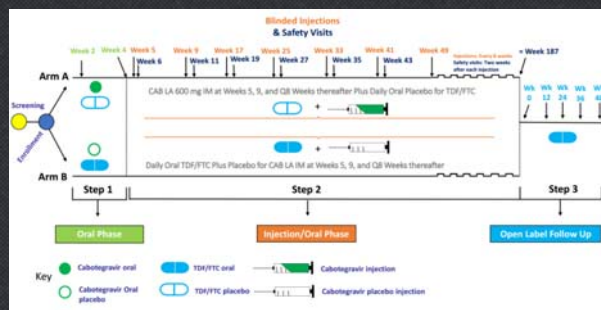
Blinded Injections
& Safety Visits

Week 2 Week 4 Week 5 Week 9 Week 17 Week 25 Week 33 Week 41 Week 49 Injections: Every 8 weeks Safety visits: Two weeks after each injection ≈ Week 187

Week 6 Week 11 Week 19 Week 27 Week 35 Week 43

Arm A

Screening

Enrollment

CAB LA 600 mg IM at Weeks 5, 9, and Q8 Weeks thereafter Plus Daily Oral Placebo for TDF/FTC

Wk 0 Wk 12 Wk 24 Wk 36 Wk 48

Daily Oral TDF/FTC Plus Placebo for CAB LA IM at Weeks 5, 9, and Q8 Weeks thereafter

Arm B

Step 1

Step 2

Step 3

Oral Phase

Injection/Oral Phase

Open Label Follow Up

Key

Cabotegravir oral

TDF/FTC oral

Cabotegravir injection

Cabotegravir Oral placebo

TDF/FTC placebo

Cabotegravir placebo injection